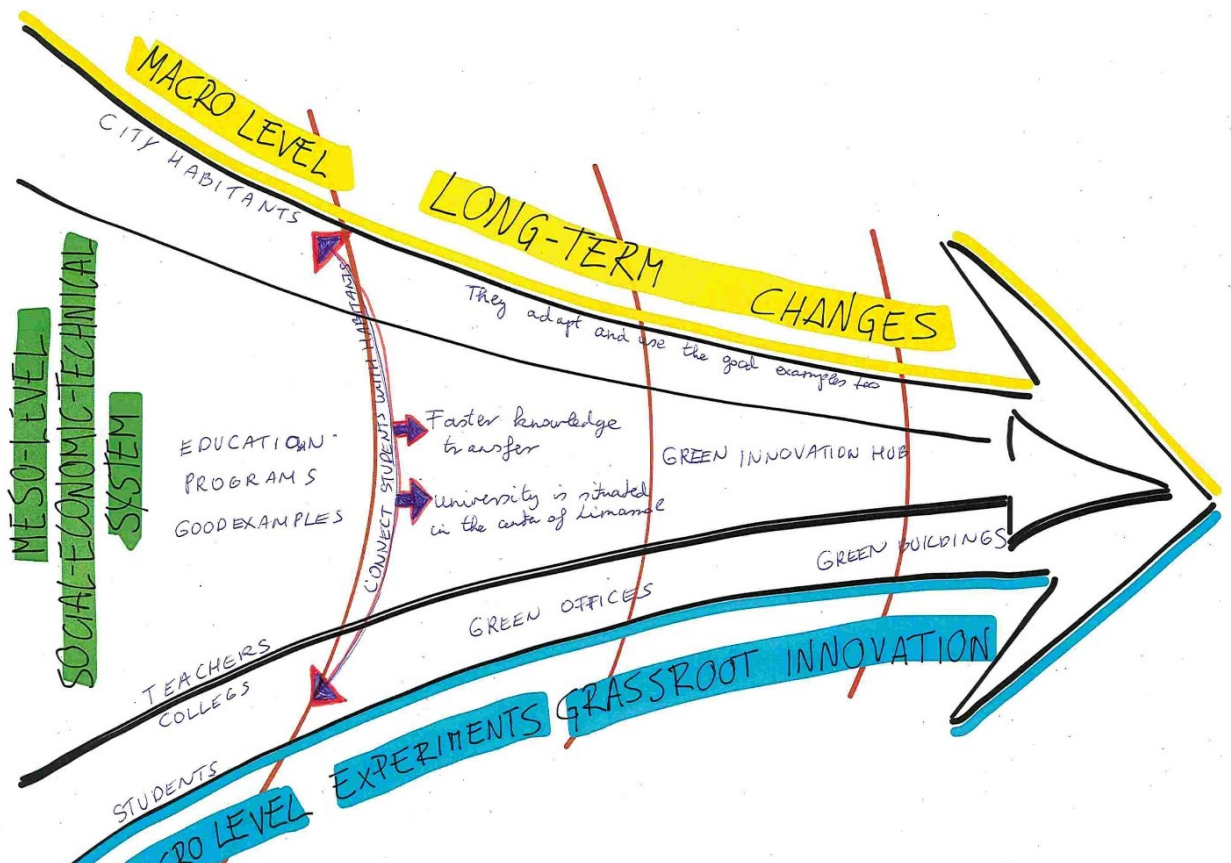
MACRO LEVEL

CITY HABITANTS

LONG-TERM CHANGES

They adapt and use the good examples too

MESO-LEVEL SOCIAL-ECONOMIC-TECHNICAL SYSTEM

CONNECT STUDENTS WITH HABITANTS

EDUCATION PROGRAMS

GOOD EXAMPLES

Faster knowledge transfer

University is situated in the centr of Limassol

GREEN INNOVATION HUB

GREEN BUILDINGS

GREEN OFFICES

TEACHERS

COLLEGS

STUDENTS

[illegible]RO LEVEL

EXPERIMENTS

GRASSROOT INNOVATION